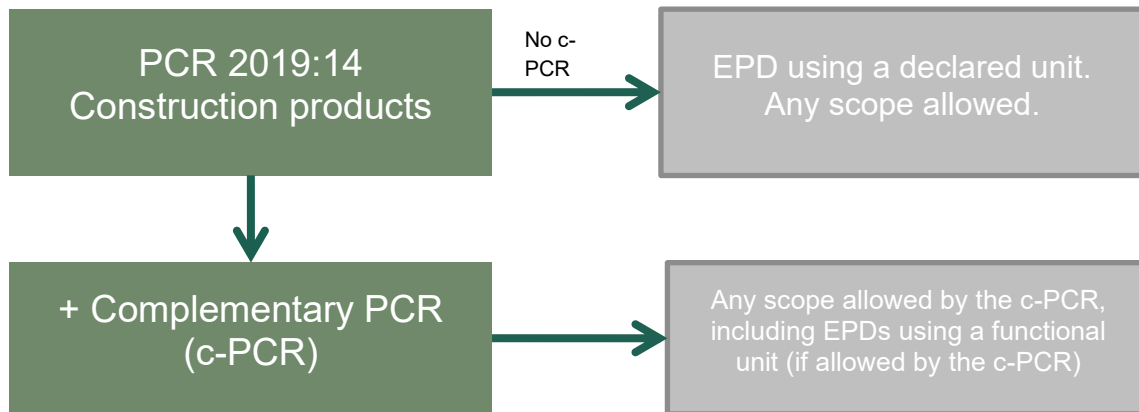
PCR 2019:14
Construction products

No c-PCR

EPD using a declared unit.
Any scope allowed.

+ Complementary PCR
(c-PCR)

Any scope allowed by the c-PCR, including EPDs using a functional unit (if allowed by the c-PCR)